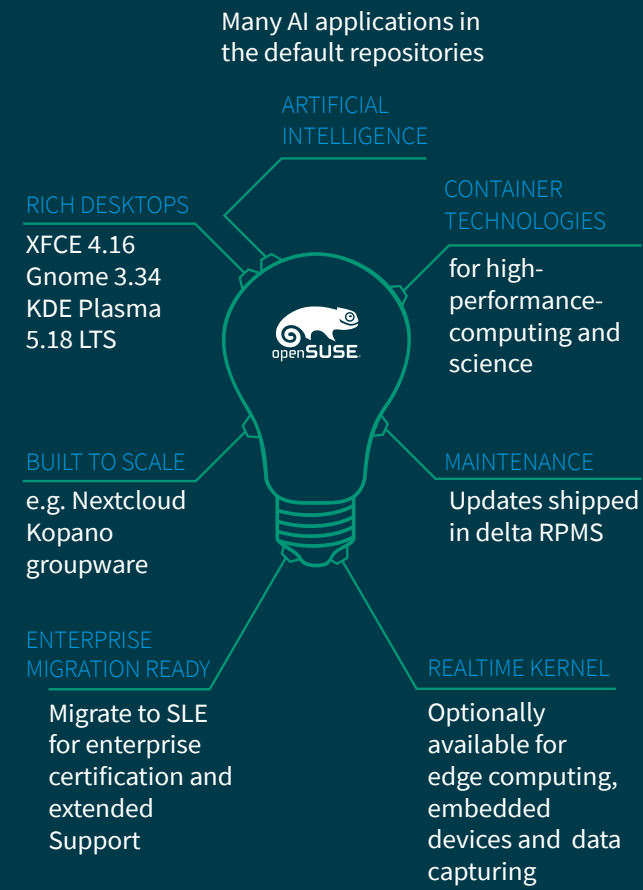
Many AI applications in the default repositories

ARTIFICIAL INTELLIGENCE

RICH DESKTOPS

XFCE 4.16
Gnome 3.34
KDE Plasma 5.18 LTS

CONTAINER TECHNOLOGIES

for high-performance-computing and science

openSUSE

BUILT TO SCALE

e.g. Nextcloud Kopano groupware

MAINTENANCE

Updates shipped in delta RPMS

ENTERPRISE MIGRATION READY

Migrate to SLE for enterprise certification and extended Support

REALTIME KERNEL

Optionally available for edge computing, embedded devices and data capturing